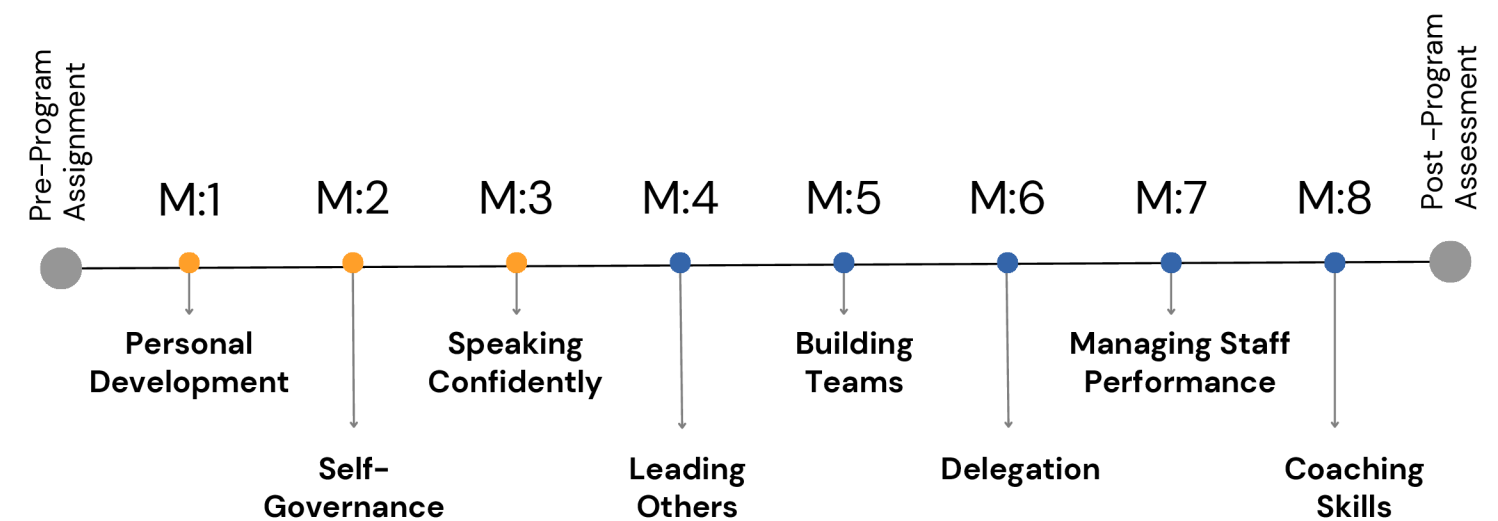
Pre-Program Assignment

M:1

M:2

M:3

M:4

M:5

M:6

M:7

M:8

Post -Program Assessment

Personal Development

Self-Governance

Speaking Confidently

Leading Others

Building Teams

Delegation

Managing Staff Performance

Coaching Skills